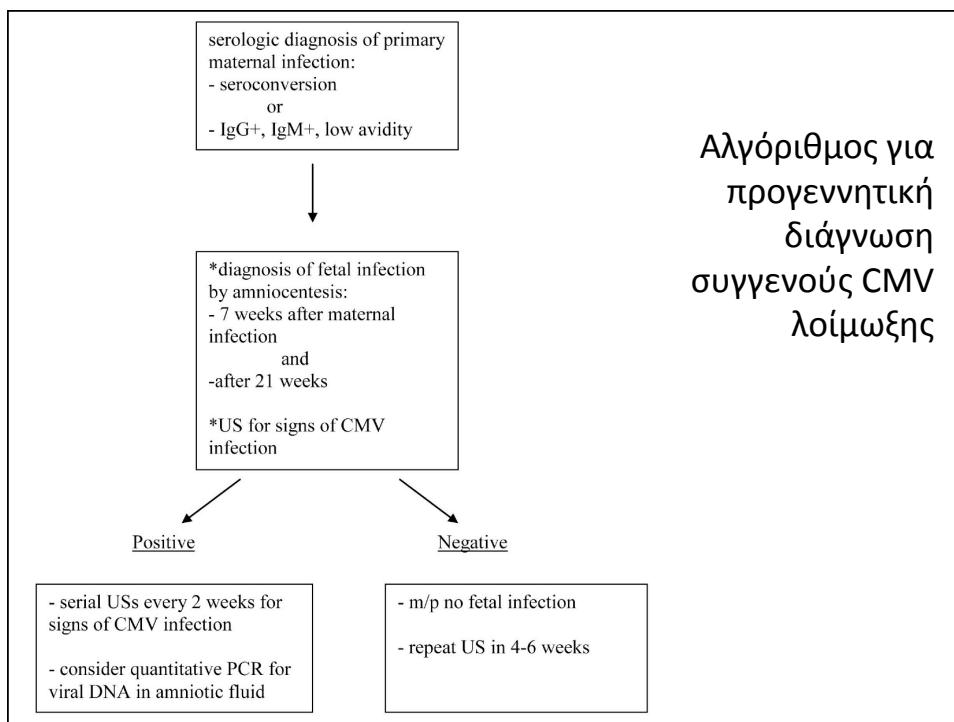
serologic diagnosis of primary maternal infection:
- seroconversion
or
- IgG+, IgM+, low avidity

Αλγόριθμος για προγεννητική διάγνωση συγγενούς CMV λοίμωξης

*diagnosis of fetal infection by amniocentesis:
- 7 weeks after maternal infection
and
-after 21 weeks

*US for signs of CMV infection

Positive

Negative

- serial USs every 2 weeks for signs of CMV infection

- consider quantitative PCR for viral DNA in amniotic fluid

- m/p no fetal infection

- repeat US in 4-6 weeks